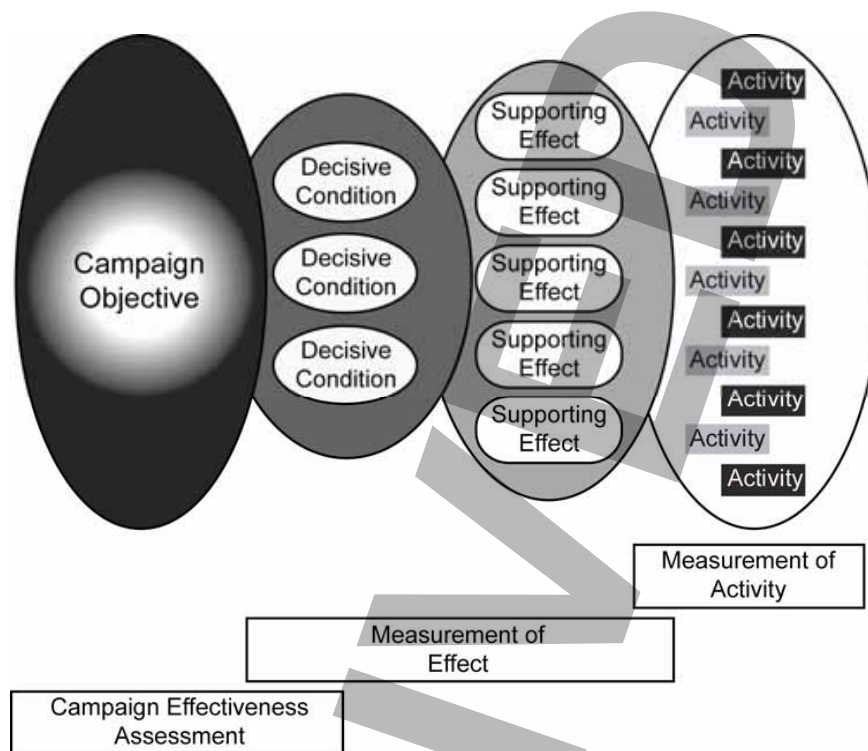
Campaign Objective

Decisive Condition

Decisive Condition

Decisive Condition

Supporting Effect

Supporting Effect

Supporting Effect

Supporting Effect

Supporting Effect

Activity

Activity

Activity

Activity

Activity

Activity

Activity

Activity

Activity

Activity

Activity

Measurement of Activity

Measurement of Effect

Campaign Effectiveness Assessment